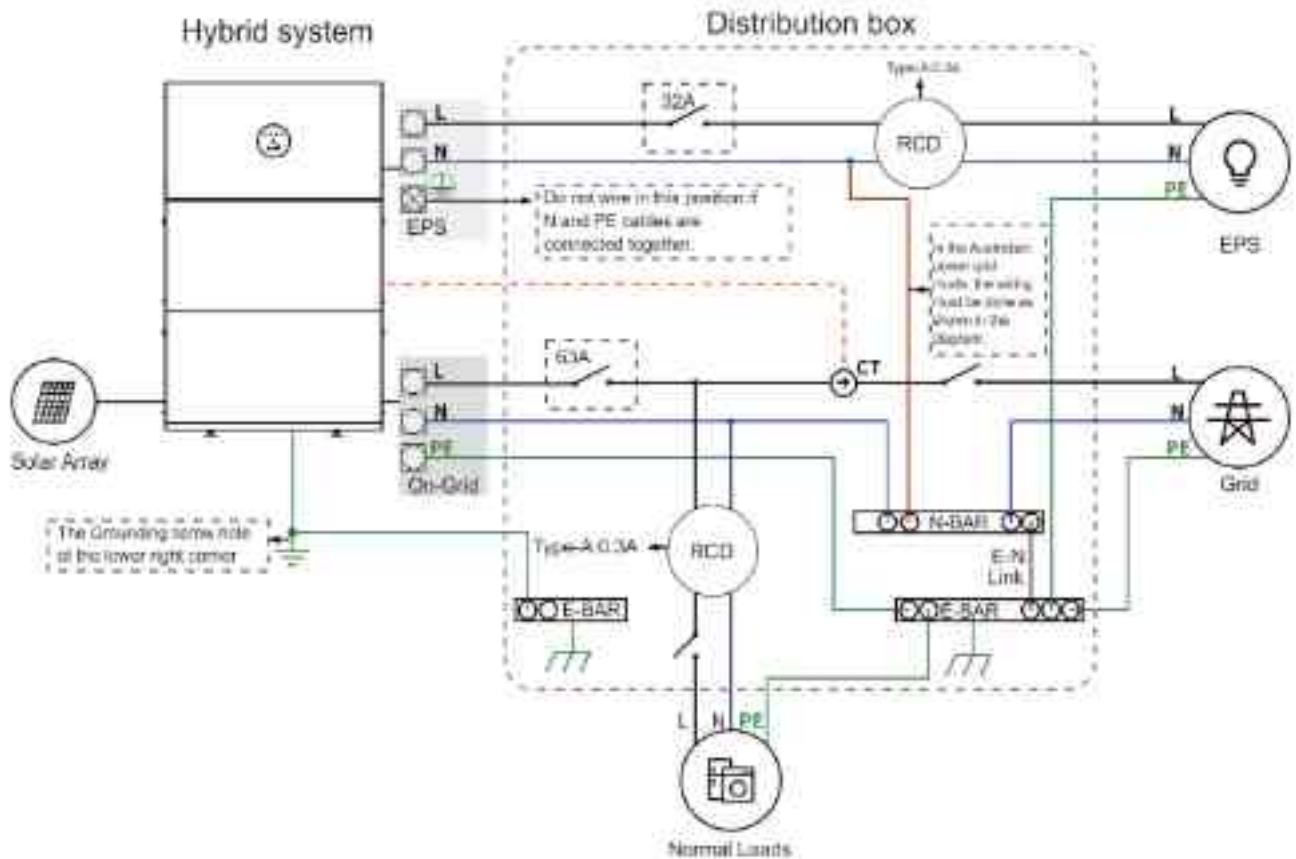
Hybrid system

Distribution box

Type-A 0.3A

32A

RCD

L

N

EPS

L

N

PE

EPS

Do not wire in this position if N and PE cables are connected together.

In the Australian power grid mode, the wiring must be done as shown in the diagram.

63A

CT

L

N

PE

On-Grid

L

N

PE

Grid

Solar Array

The Grounding screw hole at the lower right corner

Type-A 0.3A

RCD

N-BAR

E-N Link

E-BAR

E-BAR

L

N

PE

Normal Loads